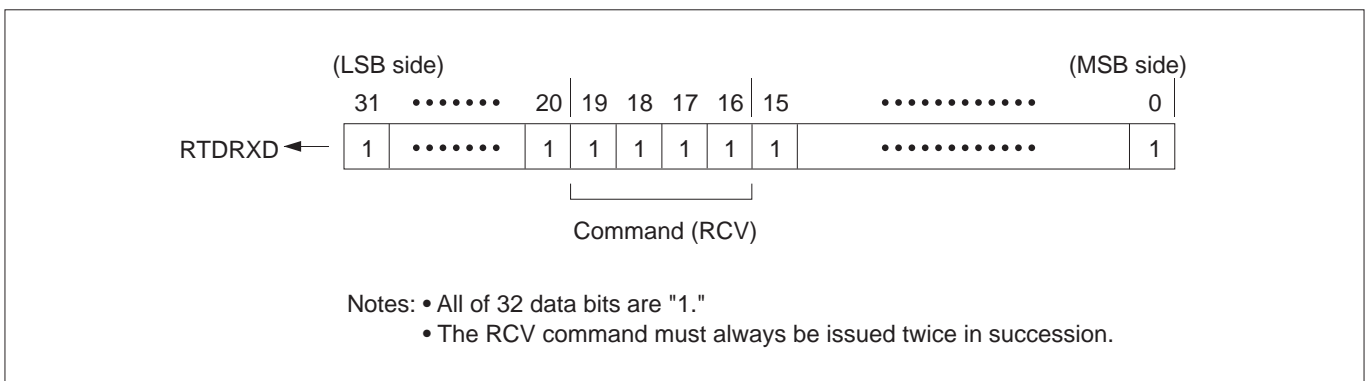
(LSB side) (MSB side)

31 ••••••• 20 19 18 17 16 15 •••••••••••• 0

RTDRXD

| 1 | ••••••• | 1 | 1 | 1 | 1 | 1 | 1 | •••••••••••• | 1 |
|---|---|---|---|---|---|---|---|---|---|

Command (RCV)

Notes: • All of 32 data bits are "1."
• The RCV command must always be issued twice in succession.